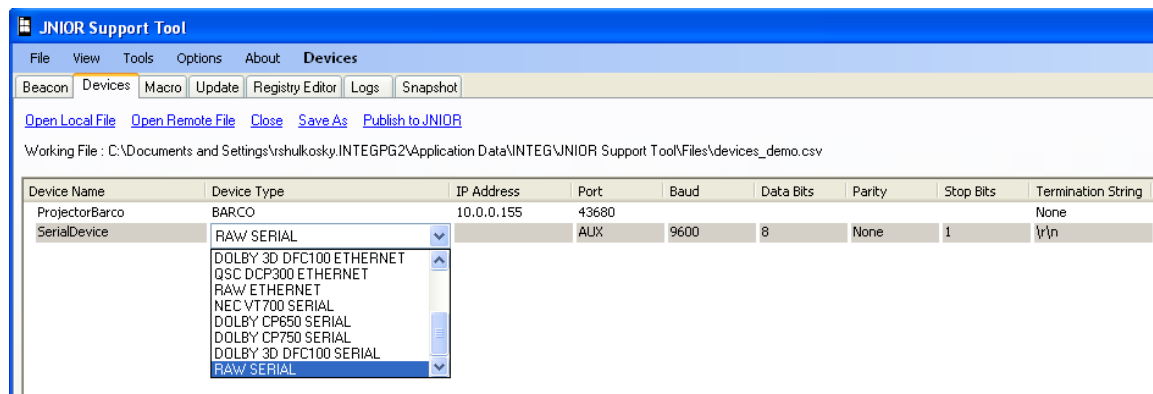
JNIOR Support Tool

File View Tools Options About Devices

Beacon Devices Macro Update Registry Editor Logs Snapshot

Open Local File Open Remote File Close Save As Publish to JNIOR

Working File : C:\Documents and Settings\rshulkosky.INTEGPG2\Application Data\INTEG\JNIOR Support Tool\Files\devices_demo.csv

| Device Name | Device Type | IP Address | Port | Baud | Data Bits | Parity | Stop Bits | Termination String |
|---|---|---|---|---|---|---|---|---|
| ProjectorBarco | BARCO | 10.0.0.155 | 43680 | | | | | None |
| SerialDevice | RAW SERIAL | | AUX | 9600 | 8 | None | 1 | \r\n |

DOLBY 3D DFC100 ETHERNET
QSC DCP300 ETHERNET
RAW ETHERNET
NEC VT700 SERIAL
DOLBY CP650 SERIAL
DOLBY CP750 SERIAL
DOLBY 3D DFC100 SERIAL
RAW SERIAL